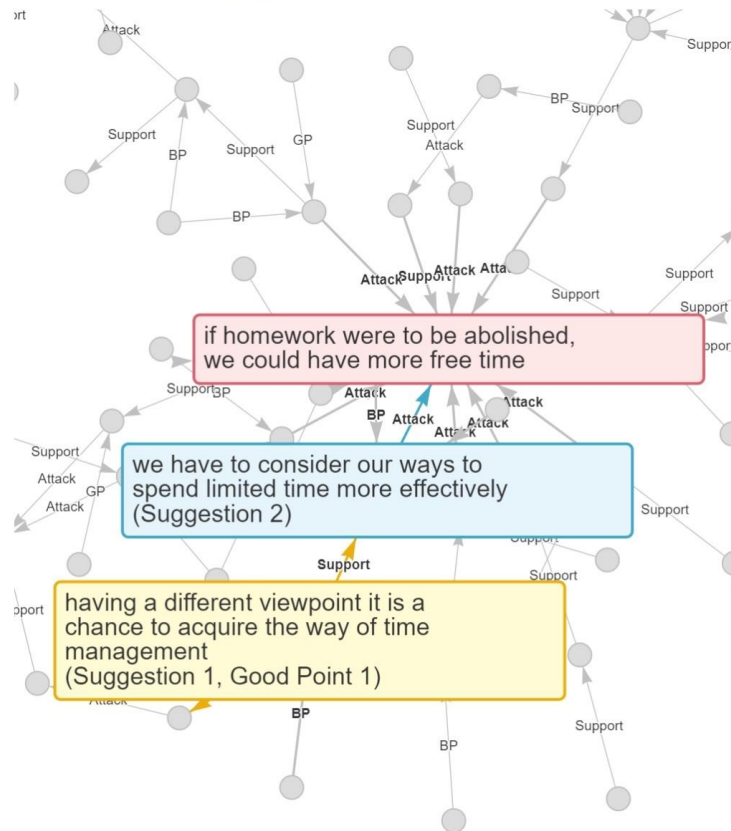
ort

Attack

Support

Support

BP

Support

GP

BP

Support

Support

Attack

BP

Attack Support Attack Attac

Support

Support

Support

pport

if homework were to be abolished, we could have more free time

Support BP

Attack

BP

Attack

Attack

Attack

Attack

Support

Attack

GP

Attack

we have to consider our ways to spend limited time more effectively (Suggestion 2)

Support

Support

Support

Support

pport

having a different viewpoint it is a chance to acquire the way of time management (Suggestion 1, Good Point 1)

Attack

BP

BP

Support